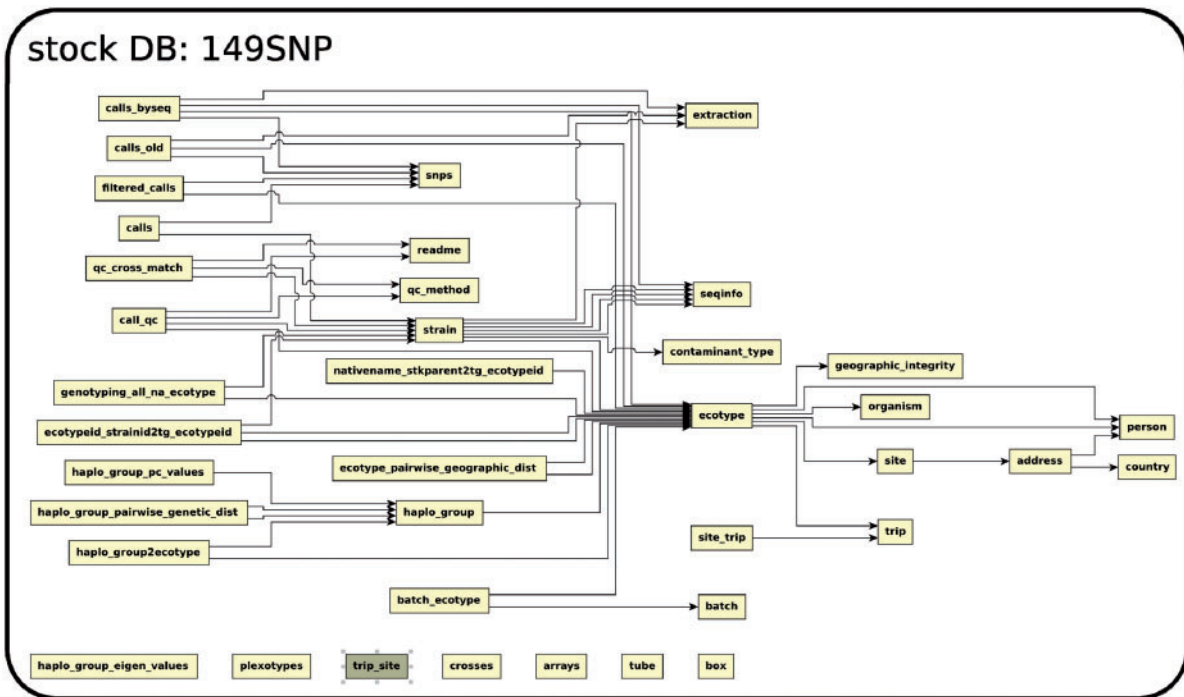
stock DB: 149SNP

calls_byseq

extraction

calls_old

snps

filtered_calls

calls

readme

qc_cross_match

qc_method

call_qc

seqinfo

strain

contaminant_type

geographic_integrity

nativename_stkparent2tg_ecotypeid

genotyping_all_na_ecotype

ecotype

organism

person

ecotypeid_strainid2tg_ecotypeid

site

address

country

ecotype_pairwise_geographic_dist

haplo_group_pc_values

haplo_group_pairwise_genetic_dist

haplo_group

trip

site_trip

haplo_group2ecotype

batch_ecotype

batch

haplo_group_eigen_values

plexotypes

trip_site

crosses

arrays

tube

box